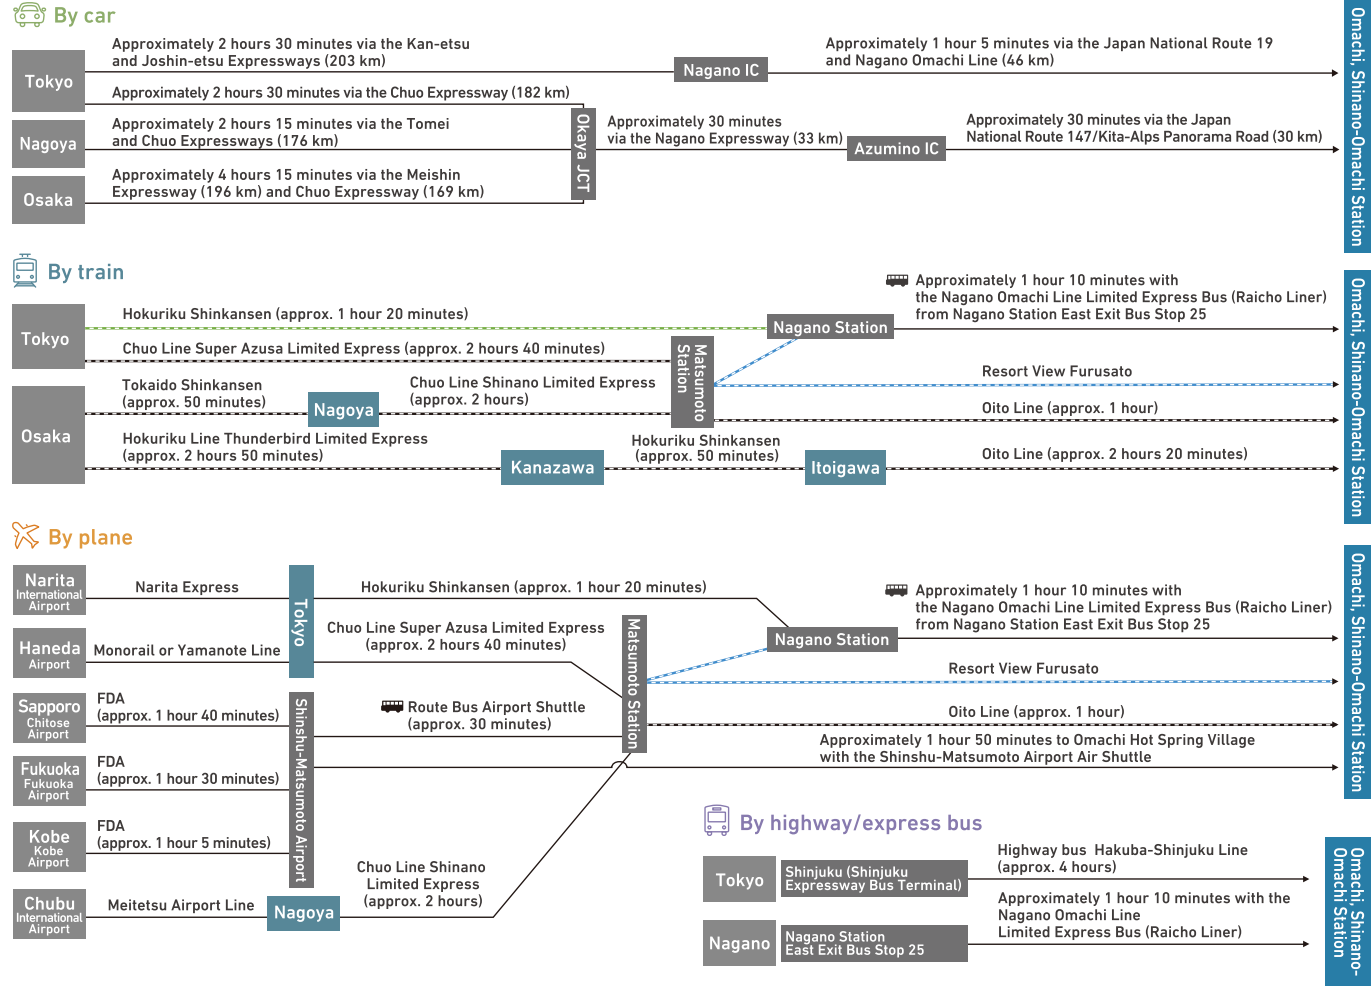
By car

Tokyo
Nagoya
Osaka

Approximately 2 hours 30 minutes via the Kan-etsu and Joshin-etsu Expressways (203 km)
Nagano IC
Approximately 1 hour 5 minutes via the Japan National Route 19 and Nagano Omachi Line (46 km)

Approximately 2 hours 30 minutes via the Chuo Expressway (182 km)
Approximately 2 hours 15 minutes via the Tomei and Chuo Expressways (176 km)
Approximately 4 hours 15 minutes via the Meishin Expressway (196 km) and Chuo Expressway (169 km)
Okaya JCT
Approximately 30 minutes via the Nagano Expressway (33 km)
Azumino IC
Approximately 30 minutes via the Japan National Route 147/Kita-Alps Panorama Road (30 km)

Omachi, Shinano-Omachi Station

By train

Tokyo
Hokuriku Shinkansen (approx. 1 hour 20 minutes)
Chuo Line Super Azusa Limited Express (approx. 2 hours 40 minutes)
Nagano Station
Approximately 1 hour 10 minutes with the Nagano Omachi Line Limited Express Bus (Raicho Liner) from Nagano Station East Exit Bus Stop 25
Matsumoto Station
Osaka
Tokaido Shinkansen (approx. 50 minutes)
Nagoya
Chuo Line Shinano Limited Express (approx. 2 hours)
Resort View Furusato
Oito Line (approx. 1 hour)
Hokuriku Line Thunderbird Limited Express (approx. 2 hours 50 minutes)
Kanazawa
Hokuriku Shinkansen (approx. 50 minutes)
Itoigawa
Oito Line (approx. 2 hours 20 minutes)

Omachi, Shinano-Omachi Station

By plane

Narita International Airport
Narita Express
Haneda Airport
Monorail or Yamanote Line
Tokyo
Hokuriku Shinkansen (approx. 1 hour 20 minutes)
Chuo Line Super Azusa Limited Express (approx. 2 hours 40 minutes)
Nagano Station
Approximately 1 hour 10 minutes with the Nagano Omachi Line Limited Express Bus (Raicho Liner) from Nagano Station East Exit Bus Stop 25
Resort View Furusato
Matsumoto Station
Sapporo Chitose Airport
FDA (approx. 1 hour 40 minutes)
Route Bus Airport Shuttle (approx. 30 minutes)
Oito Line (approx. 1 hour)
Fukuoka Fukuoka Airport
FDA (approx. 1 hour 30 minutes)
Approximately 1 hour 50 minutes to Omachi Hot Spring Village with the Shinshu-Matsumoto Airport Air Shuttle
Shinshu-Matsumoto Airport
Kobe Kobe Airport
FDA (approx. 1 hour 5 minutes)
Chubu International Airport
Meitetsu Airport Line
Nagoya
Chuo Line Shinano Limited Express (approx. 2 hours)

Omachi, Shinano-Omachi Station

By highway/express bus

Tokyo
Shinjuku (Shinjuku Expressway Bus Terminal)
Highway bus Hakuba-Shinjuku Line (approx. 4 hours)
Nagano
Nagano Station East Exit Bus Stop 25
Approximately 1 hour 10 minutes with the Nagano Omachi Line Limited Express Bus (Raicho Liner)

Omachi, Shinano-Omachi Station